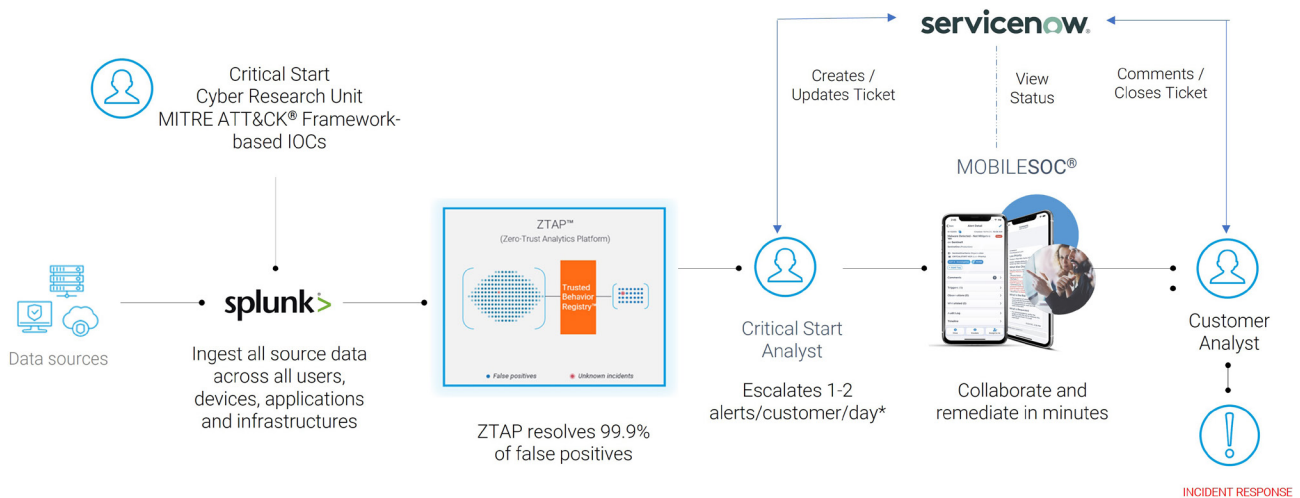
servicenow.

Creates / Updates Ticket

View Status

Comments / Closes Ticket

Critical Start Cyber Research Unit MITRE ATT&CK® Framework-based IOCs

MOBILESOC®

ZTAP™
(Zero-Trust Analytics Platform)

Trusted Behavior Registry™

• False positives • Unknown incidents

Data sources

splunk>

Ingest all source data across all users, devices, applications and infrastructures

ZTAP resolves 99.9% of false positives

Critical Start Analyst

Escalates 1-2 alerts/customer/day*

Collaborate and remediate in minutes

Customer Analyst

INCIDENT RESPONSE